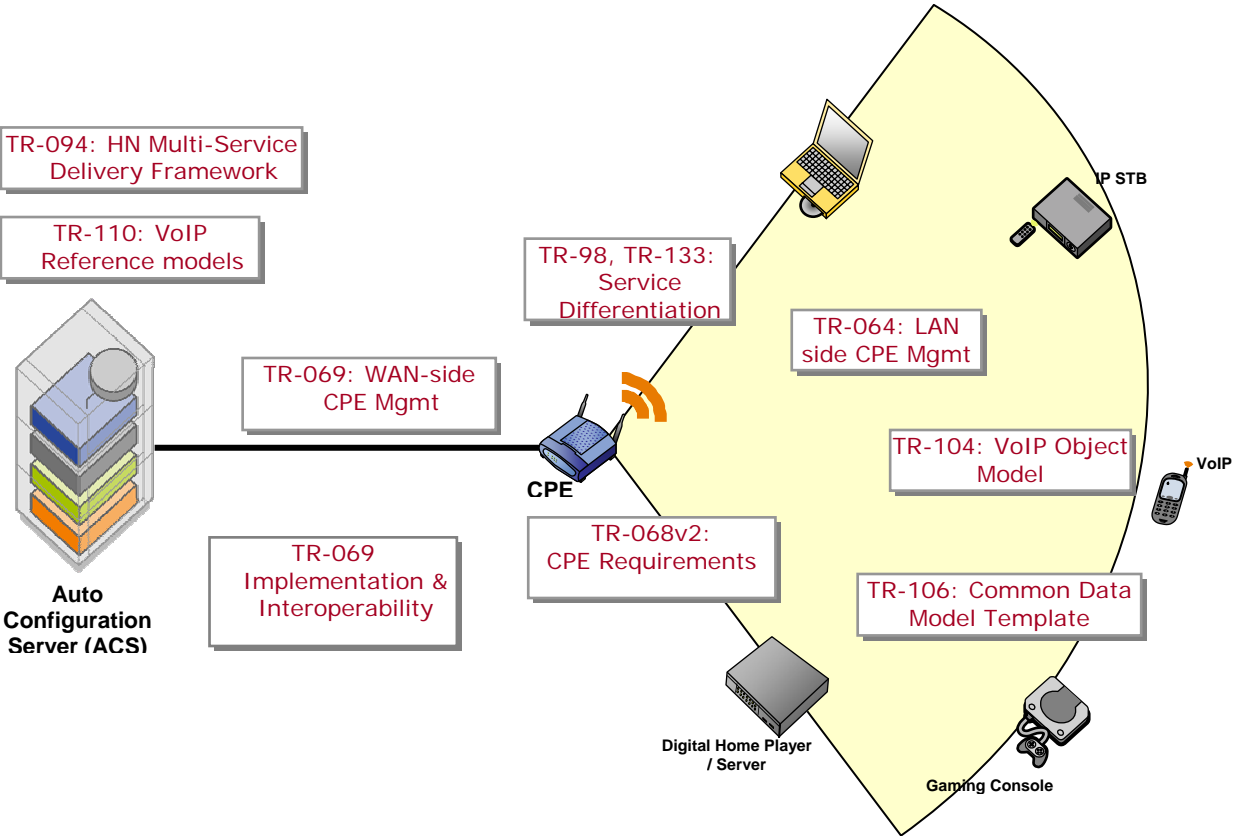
TR-094: HN Multi-Service Delivery Framework

TR-110: VoIP Reference models

TR-98, TR-133: Service Differentiation

IP STB

TR-064: LAN side CPE Mgmt

TR-069: WAN-side CPE Mgmt

TR-104: VoIP Object Model

VoIP

CPE

TR-068v2: CPE Requirements

TR-069 Implementation & Interoperability

Auto Configuration Server (ACS)

TR-106: Common Data Model Template

Digital Home Player / Server

Gaming Console